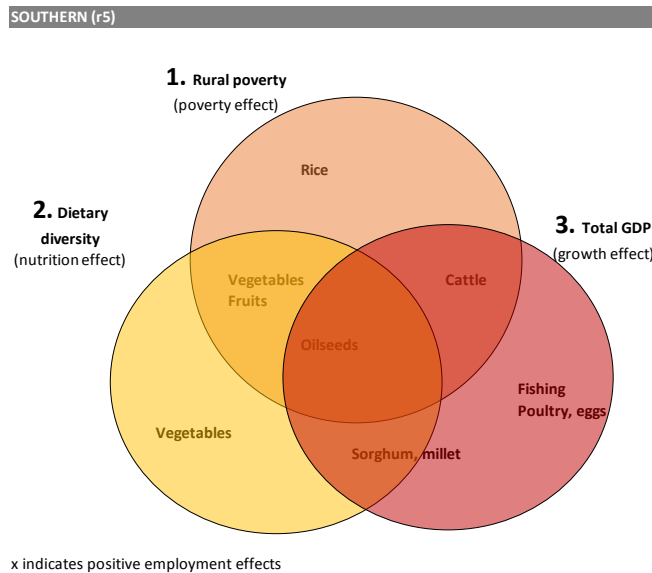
SOUTHERN (r5)

1. Rural poverty
(poverty effect)

2. Dietary diversity
(nutrition effect)

3. Total GDP
(growth effect)

Rice

Vegetables
Fruits

Cattle

Oilseeds

Vegetables

Fishing
Poultry, eggs

Sorghum, millet

x indicates positive employment effects